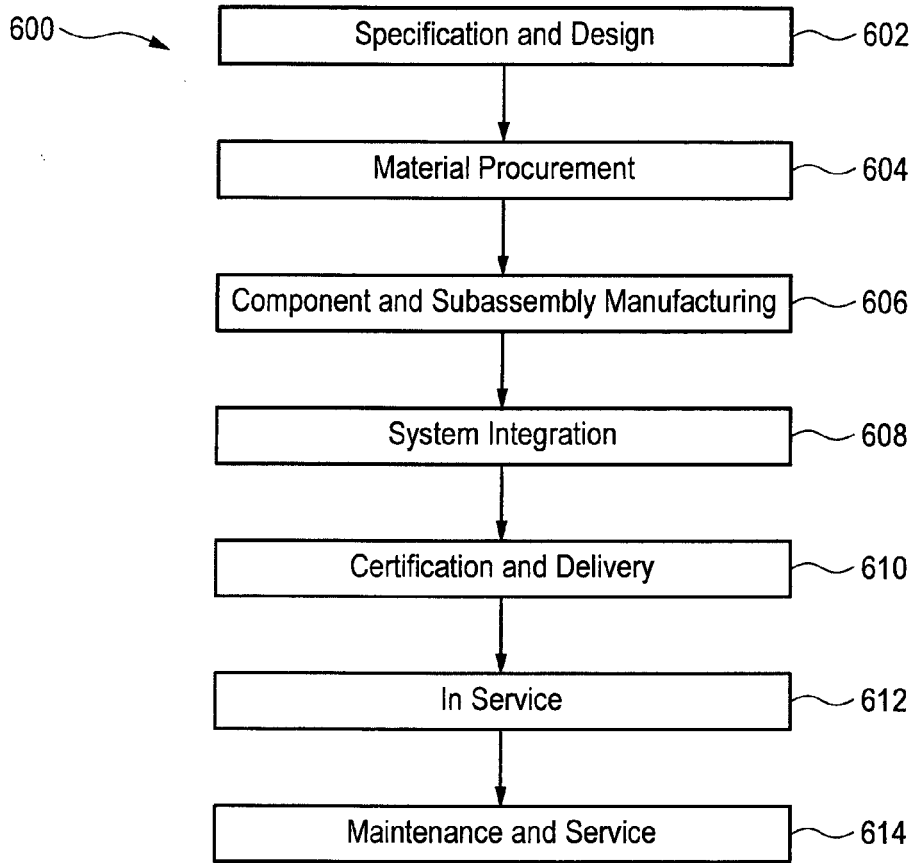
600

Specification and Design
602

Material Procurement
604

Component and Subassembly Manufacturing
606

System Integration
608

Certification and Delivery
610

In Service
612

Maintenance and Service
614